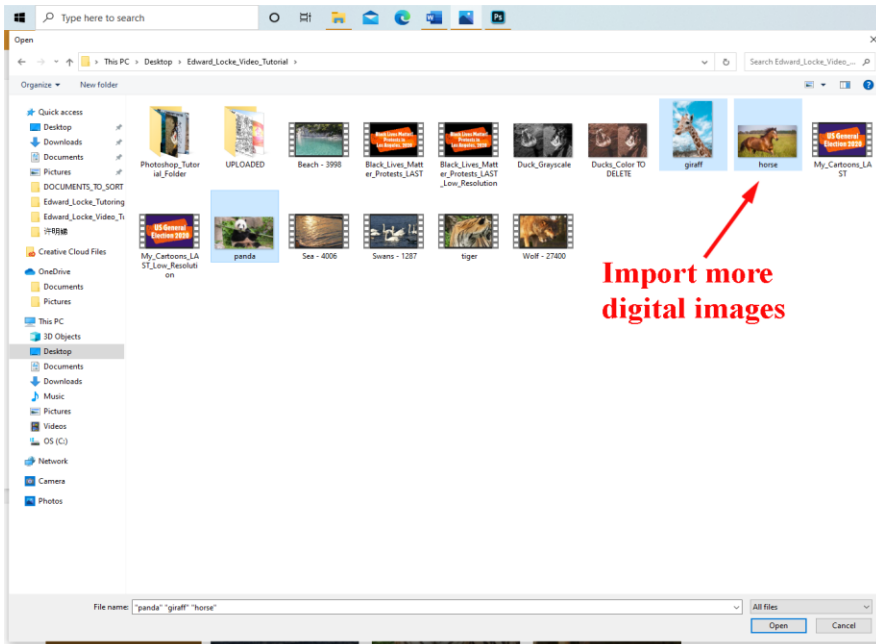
Type here to search

Open

This PC > Desktop > Edward_Locke_Video_Tutorial >

Search Edward_Locke_Video_...

Organize ▾ New folder

Quick access
Desktop
Downloads
Documents
Pictures
DOCUMENTS_TO_SORT
Edward_Locke_Tutoring
Edward_Locke_Video_Tu
许明鏡
Creative Cloud Files
OneDrive
Documents
Pictures
This PC
3D Objects
Desktop
Documents
Downloads
Music
Pictures
Videos
OS (C:)
Network
Camera
Photos

Photoshop_Tutorial_Folder
UPLOADED
Beach - 3998
Black_Lives_Matter_Protests_LAST
Black_Lives_Matter_Protests_LAST_Low_Resolution
Duck_Grayscale
Ducks_Color TO DELETE
giraff
horse
My_Cartoons_LAST
My_Cartoons_LAST_Low_Resolution
panda
Sea - 4006
Swans - 1287
tiger
Wolf - 27400

US General Election 2020

Import more digital images

File name: "panda" "giraff" "horse"
All files
Open
Cancel